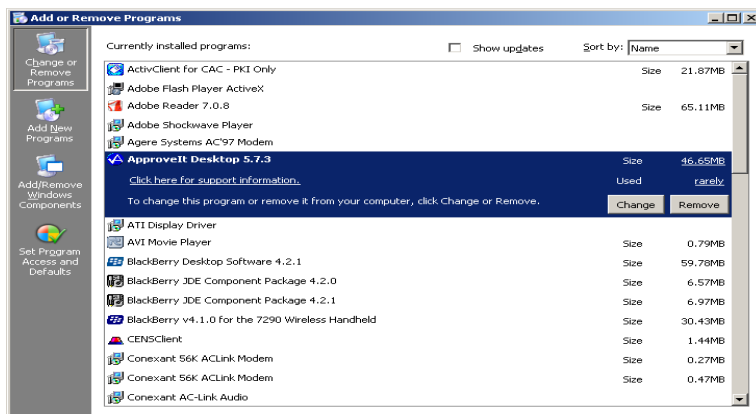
Add or Remove Programs

Change or Remove Programs

Add New Programs

Add/Remove Windows Components

Set Program Access and Defaults

Currently installed programs:

Show updates

Sort by: Name

| Program | | |
|---|---|---|
| ActivClient for CAC - PKI Only | Size | 21.87MB |
| Adobe Flash Player ActiveX | | |
| Adobe Reader 7.0.8 | Size | 65.11MB |
| Adobe Shockwave Player | | |
| Agere Systems AC'97 Modem | | |
| ApproveIt Desktop 5.7.3 | Size | 46.65MB |
| Click here for support information. | Used | rarely |
| To change this program or remove it from your computer, click Change or Remove. | Change | Remove |
| ATI Display Driver | | |
| AVI Movie Player | Size | 0.79MB |
| BlackBerry Desktop Software 4.2.1 | Size | 59.78MB |
| BlackBerry JDE Component Package 4.2.0 | Size | 6.57MB |
| BlackBerry JDE Component Package 4.2.1 | Size | 6.97MB |
| BlackBerry v4.1.0 for the 7290 Wireless Handheld | Size | 30.43MB |
| CENSClient | Size | 1.44MB |
| Conexant 56K ACLink Modem | Size | 0.27MB |
| Conexant 56K ACLink Modem | Size | 0.47MB |
| Conexant AC-Link Audio | | |